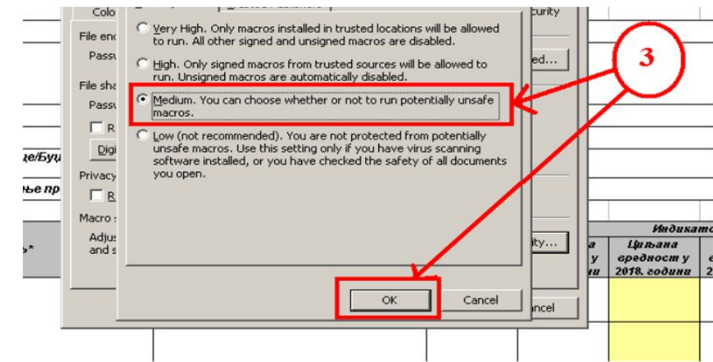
Colo

File enc

Passw

File sha

Passw

R

Digi

Privacy

R

Macro s

Adjus and s

ецурity

ed...

ity...

ncel

ице/Буџ

ње пр

ь*

а

у

у

Индикат

Циљана вредност у 2018. години

2

Very High. Only macros installed in trusted locations will be allowed to run. All other signed and unsigned macros are disabled.

High. Only signed macros from trusted sources will be allowed to run. Unsigned macros are automatically disabled.

Medium. You can choose whether or not to run potentially unsafe macros.

Low (not recommended). You are not protected from potentially unsafe macros. Use this setting only if you have virus scanning software installed, or you have checked the safety of all documents you open.

OK

Cancel

3